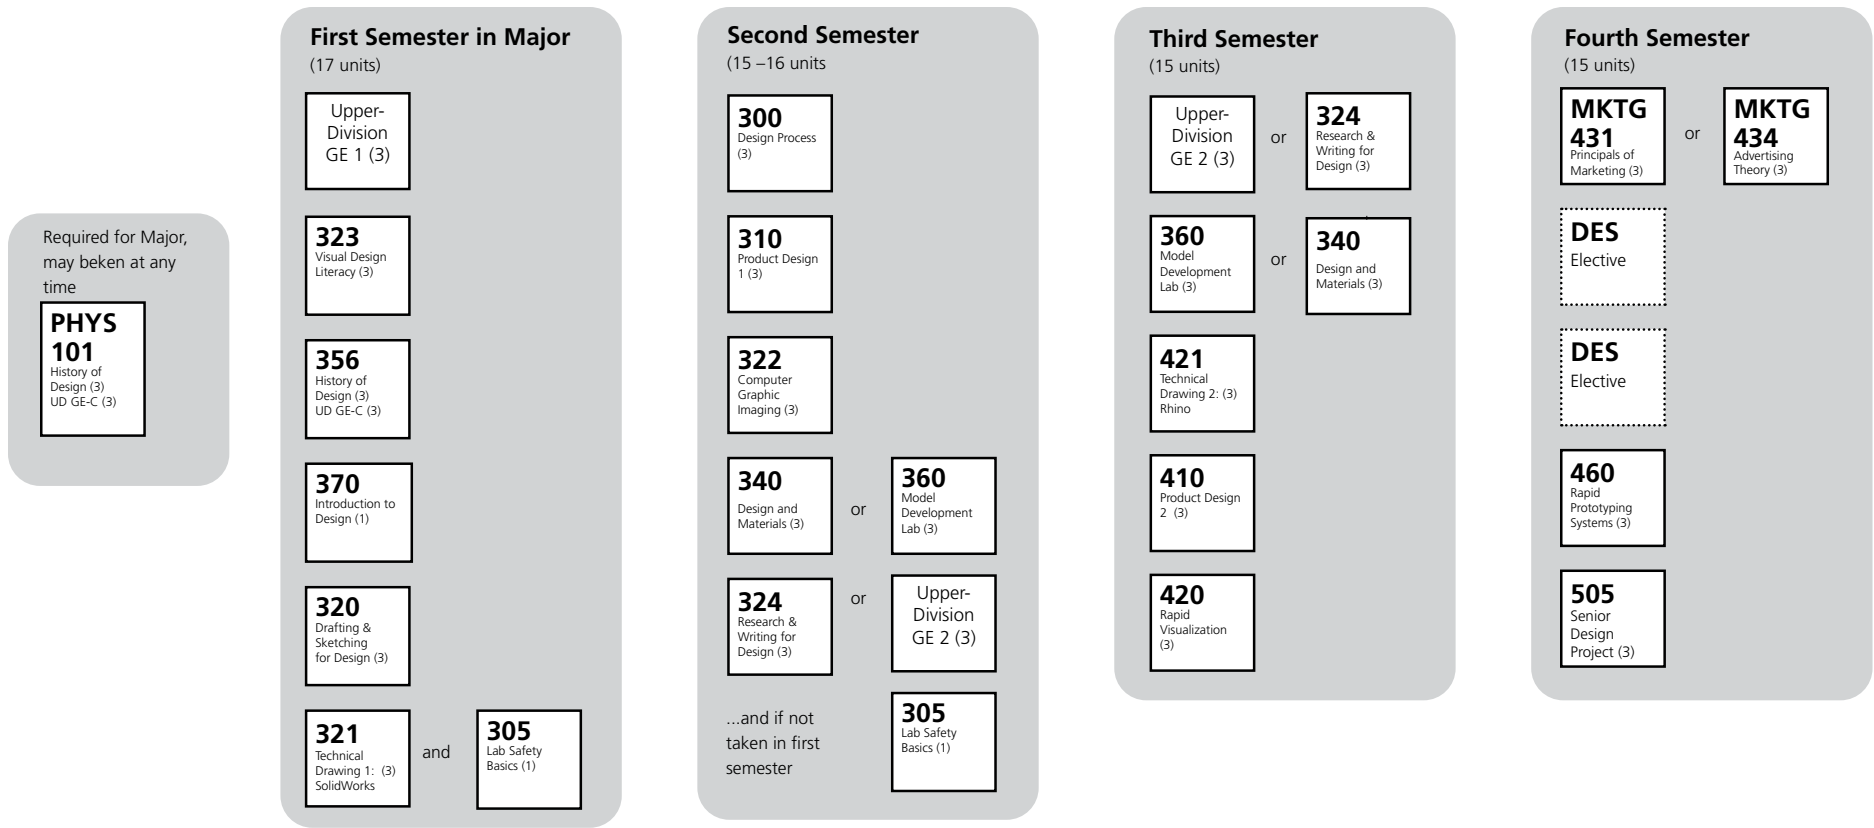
Required for Major, may beken at any time

PHYS 101
History of Design (3)
UD GE-C (3)

First Semester in Major
(17 units)

Upper-Division GE 1 (3)

323
Visual Design Literacy (3)

356
History of Design (3)
UD GE-C (3)

370
Introduction to Design (1)

320
Drafting & Sketching for Design (3)

321
Technical Drawing 1: (3)
SolidWorks

and

305
Lab Safety Basics (1)

Second Semester
(15 –16 units

300
Design Process (3)

310
Product Design 1 (3)

322
Computer Graphic Imaging (3)

340
Design and Materials (3)

or

360
Model Development Lab (3)

324
Research & Writing for Design (3)

or

Upper-Division GE 2 (3)

...and if not taken in first semester

305
Lab Safety Basics (1)

Third Semester
(15 units)

Upper-Division GE 2 (3)

or

324
Research & Writing for Design (3)

360
Model Development Lab (3)

or

340
Design and Materials (3)

421
Technical Drawing 2: (3)
Rhino

410
Product Design 2 (3)

420
Rapid Visualization (3)

Fourth Semester
(15 units)

MKTG 431
Principals of Marketing (3)

or

MKTG 434
Advertising Theory (3)

DES
Elective

DES
Elective

460
Rapid Prototyping Systems (3)

505
Senior Design Project (3)